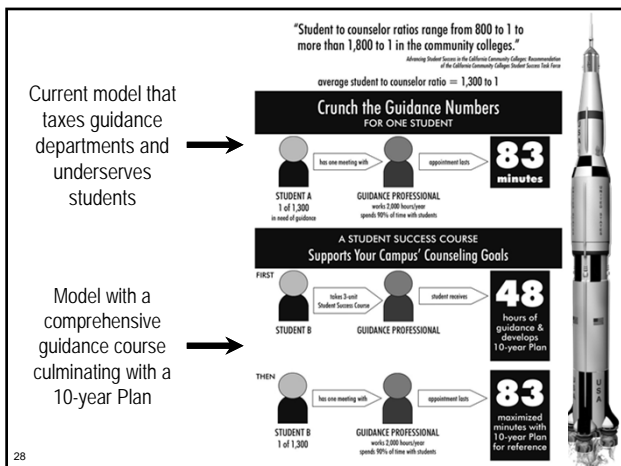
Current model that taxes guidance departments and underserves students

Model with a comprehensive guidance course culminating with a 10-year Plan

"Student to counselor ratios range from 800 to 1 to more than 1,800 to 1 in the community colleges."

Advancing Student Success in the California Community Colleges: Recommendation of the California Community Colleges Student Success Task Force

average student to counselor ratio = 1,300 to 1

Crunch the Guidance Numbers
FOR ONE STUDENT

has one meeting with

appointment lasts

83
minutes

STUDENT A
1 of 1,300
in need of guidance

GUIDANCE PROFESSIONAL
works 2,000 hours/year
spends 90% of time with students

A STUDENT SUCCESS COURSE
Supports Your Campus' Counseling Goals

FIRST

takes 3-unit Student Success Course

student receives

48
hours of guidance & develops 10-year Plan

STUDENT B

GUIDANCE PROFESSIONAL

THEN

has one meeting with

appointment lasts

83
maximized minutes with 10-year Plan for reference

STUDENT B
1 of 1,300

GUIDANCE PROFESSIONAL
works 2,000 hours/year
spends 90% of time with students

USA

28